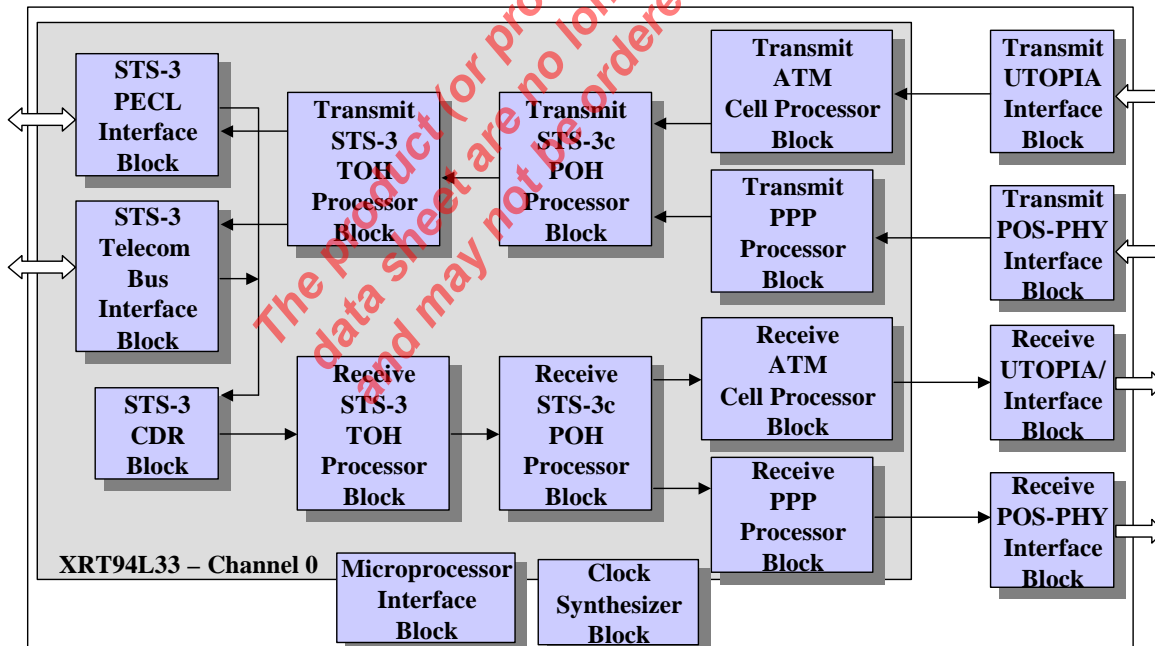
STS-3 PECL Interface Block

STS-3 Telecom Bus Interface Block

STS-3 CDR Block

Transmit STS-3 TOH Processor Block

Transmit STS-3c POH Processor Block

Transmit ATM Cell Processor Block

Transmit PPP Processor Block

Transmit UTOPIA Interface Block

Transmit POS-PHY Interface Block

Receive STS-3 TOH Processor Block

Receive STS-3c POH Processor Block

Receive ATM Cell Processor Block

Receive PPP Processor Block

Receive UTOPIA/ Interface Block

Receive POS-PHY Interface Block

XRT94L33 – Channel 0

Microprocessor Interface Block

Clock Synthesizer Block

The product (or pro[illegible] data sheet are no lo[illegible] and may not be ordere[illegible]